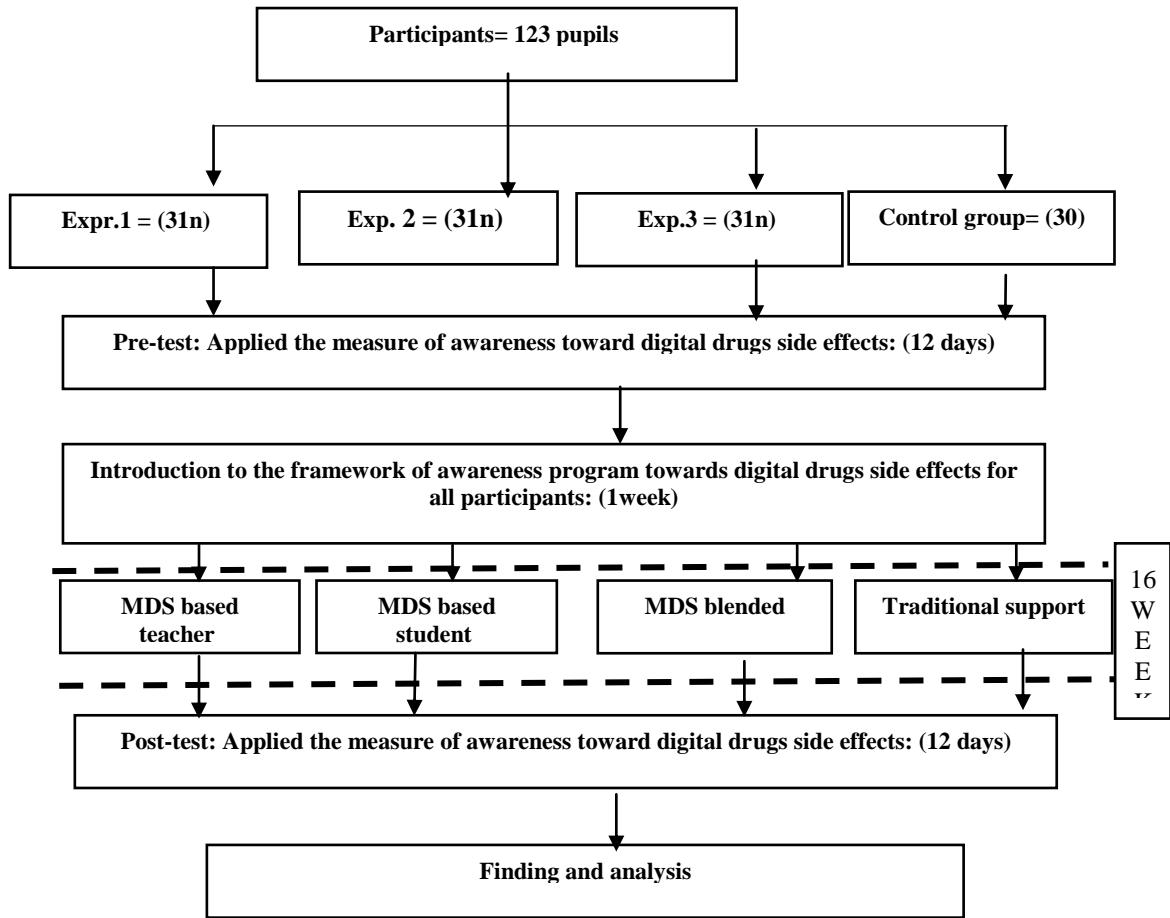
Participants= 123 pupils

Expr.1 = (31n)

Exp. 2 = (31n)

Exp.3 = (31n)

Control group= (30)

Pre-test: Applied the measure of awareness toward digital drugs side effects: (12 days)

Introduction to the framework of awareness program towards digital drugs side effects for all participants: (1week)

MDS based teacher

MDS based student

MDS blended

Traditional support

16 W E E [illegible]

Post-test: Applied the measure of awareness toward digital drugs side effects: (12 days)

Finding and analysis